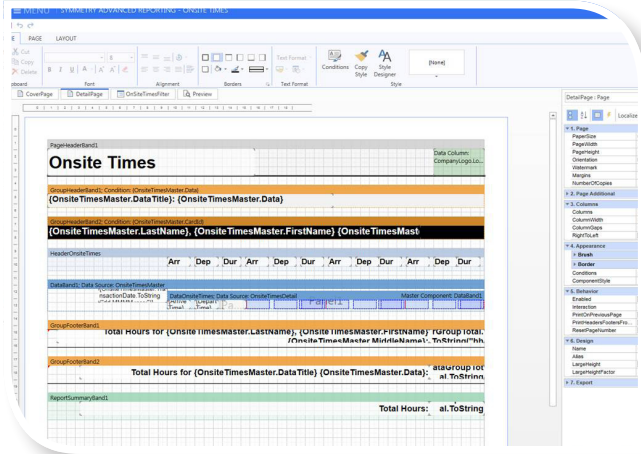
MENU SYMMETRY ADVANCED REPORTING - ONSITE TIMES

E PAGE LAYOUT

Cut
Copy
Delete
board Font Alignment Borders Text Format Style

Text Format
Conditions Copy Style Style Designer
[None]

CoverPage DetailPage OnSiteTimesFilter Preview

PageHeaderBand1
Onsite Times
Data Column CompanyLogo.Lo...

GroupHeaderBand1; Condition: {OnsiteTimesMaster.Data}
{OnsiteTimesMaster.DataTitle}: {OnsiteTimesMaster.Data}

GroupHeaderBand2; Condition: {OnsiteTimesMaster.CardId}
{OnsiteTimesMaster.LastName}, {OnsiteTimesMaster.FirstName} {OnsiteTimesMast

HeaderOnsiteTimes
Arr Dep Dur Arr Dep Dur Arr Dep Dur Arr Dep Dur

DataBand1; Data Source: OnsiteTimesMaster
nsactionDate.ToString
DataOnsiteTimes; Data Source: OnsiteTimesDetail Master Component: DataBand1
Panel1

GroupFooterBand1
Total Hours for {OnsiteTimesMaster.LastName}, {OnsiteTimesMaster.FirstName} rGroup Total.
{OnsiteTimesMaster.MiddleName}:.ToString("hh

GroupFooterBand2
Total Hours for {OnsiteTimesMaster.DataTitle} {OnsiteTimesMaster.Data}: ataGroup To al.ToString

ReportSummaryBand1
Total Hours: al.ToString

DetailPage : Page
Localize
1. Page
PaperSize
PageWidth
PageHeight
Orientation
Watermark
Margins
NumberOfCopies
2. Page Additional
3. Columns
Columns
ColumnWidth
ColumnGaps
RightToLeft
4. Appearance
Brush
Border
Conditions
ComponentStyle
5. Behavior
Enabled
Interaction
PrintOnPreviousPage
PrintHeadersFootersFro...
ResetPageNumber
6. Design
Name
Alias
LargeHeight
LargeHeightFactor
7. Export